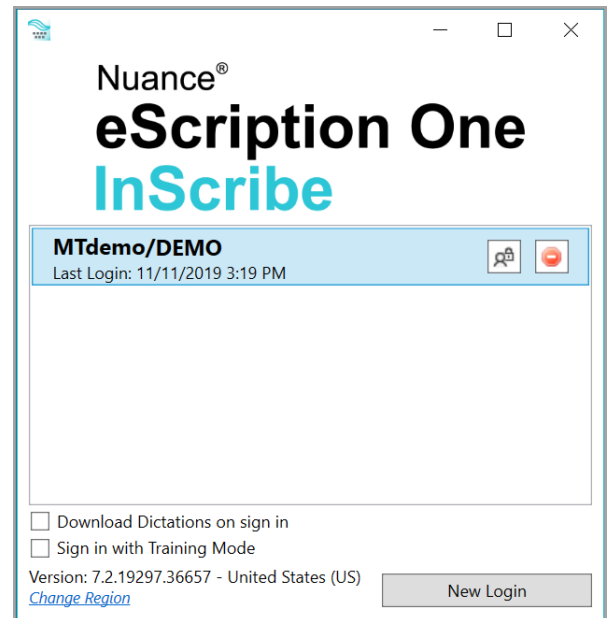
Nuance®
eScription One
InScribe

MTdemo/DEMO
Last Login: 11/11/2019 3:19 PM

Download Dictations on sign in
Sign in with Training Mode

Version: 7.2.19297.36657 - United States (US)
Change Region

New Login